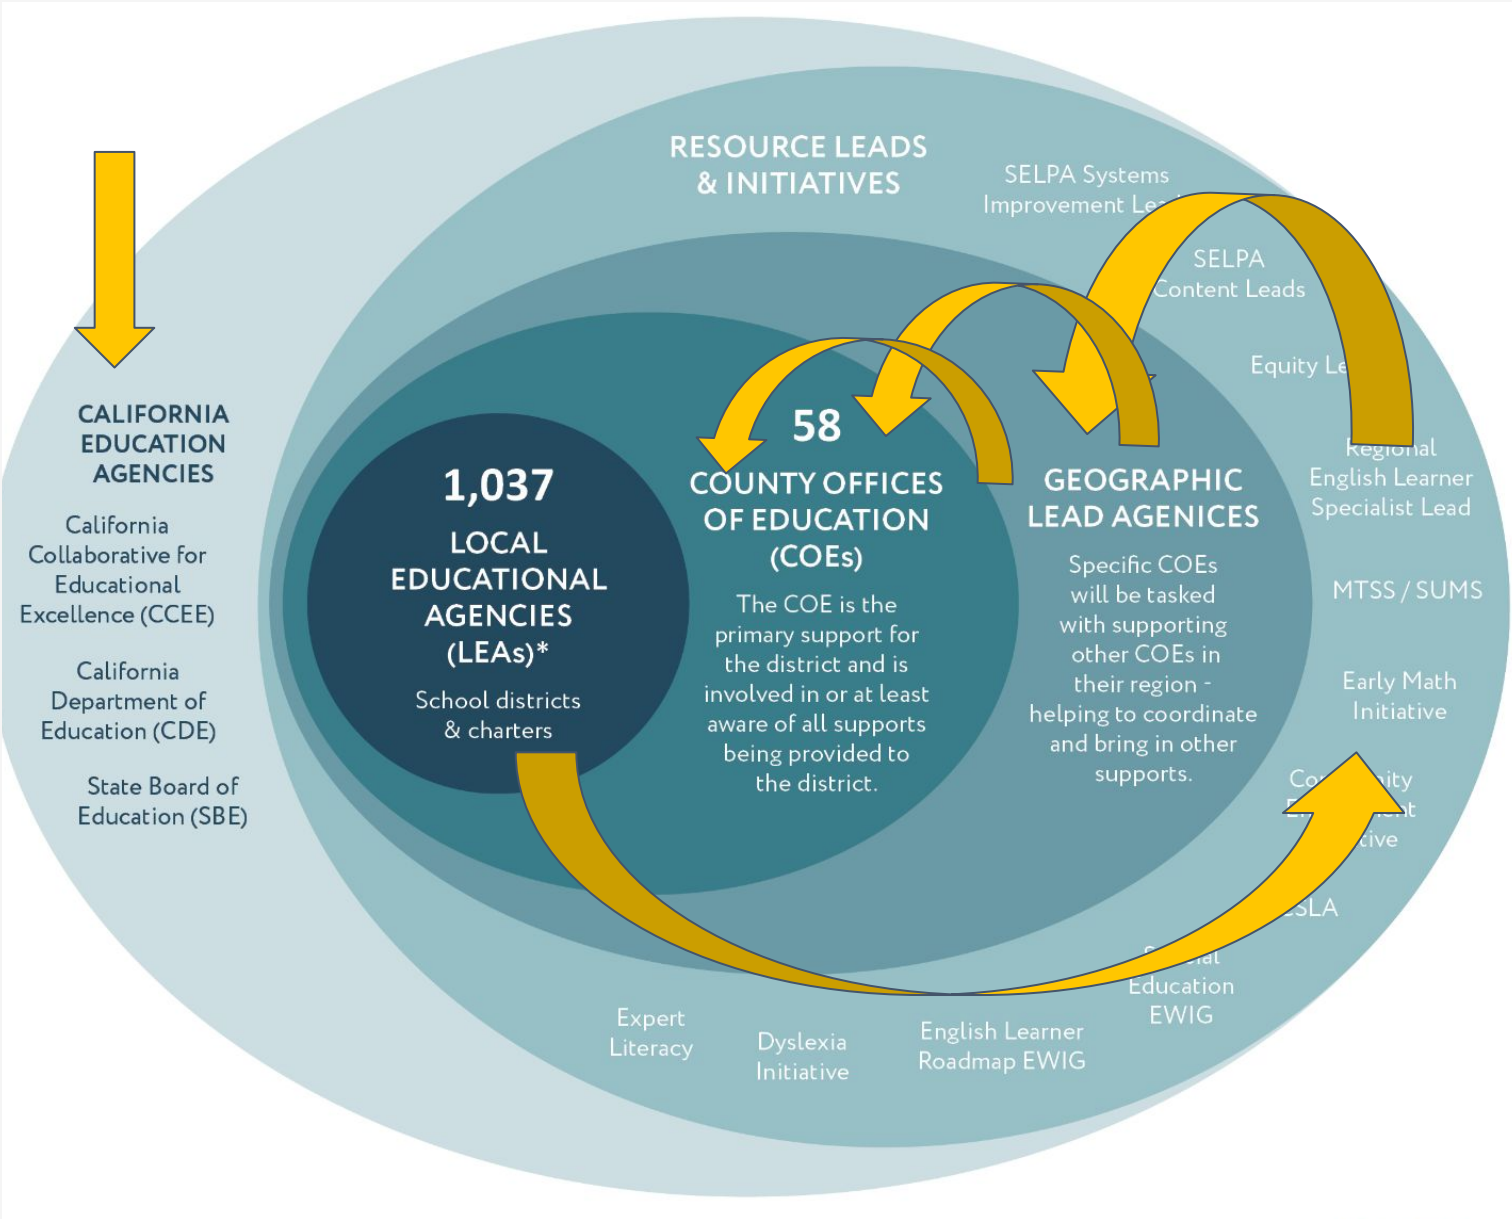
CALIFORNIA EDUCATION AGENCIES

California Collaborative for Educational Excellence (CCEE)

California Department of Education (CDE)

State Board of Education (SBE)

RESOURCE LEADS & INITIATIVES

SELPA Systems Improvement Le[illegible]

SELPA Content Leads

Equity Le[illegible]

Regional English Learner Specialist Lead

MTSS / SUMS

Early Math Initiative

Co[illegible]ity E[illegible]ent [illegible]tive

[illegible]SLA

S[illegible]ial Education EWIG

English Learner Roadmap EWIG

Dyslexia Initiative

Expert Literacy

1,037

LOCAL EDUCATIONAL AGENCIES (LEAs)*

School districts & charters

58

COUNTY OFFICES OF EDUCATION (COEs)

The COE is the primary support for the district and is involved in or at least aware of all supports being provided to the district.

GEOGRAPHIC LEAD AGENCIES

Specific COEs will be tasked with supporting other COEs in their region - helping to coordinate and bring in other supports.